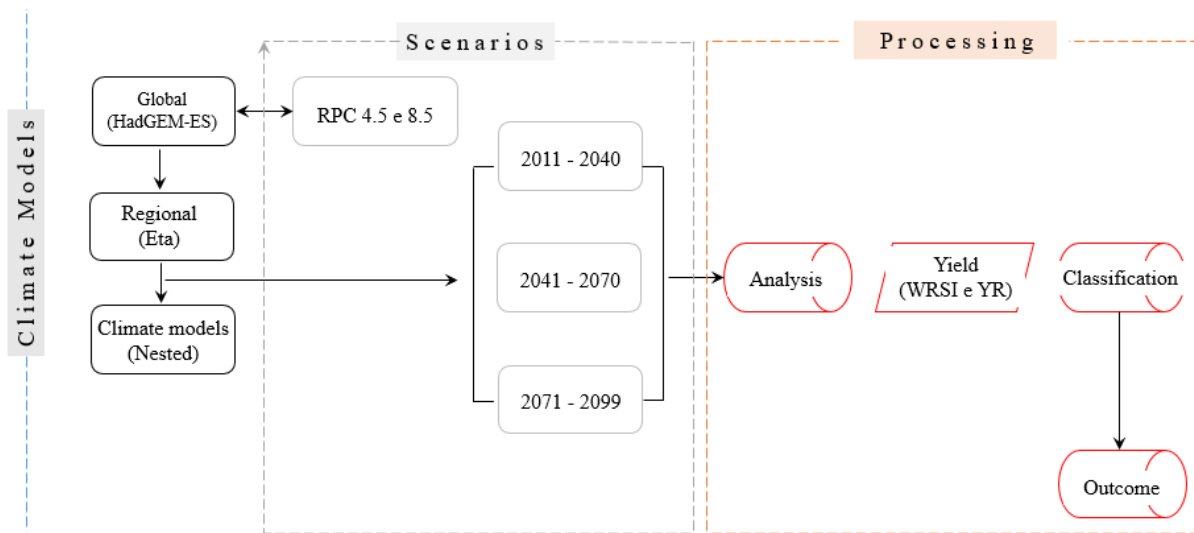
Climate Models

Scenarios

Processing

Global (HadGEM-ES)

RPC 4.5 e 8.5

Regional (Eta)

Climate models (Nested)

2011 - 2040

2041 - 2070

2071 - 2099

Analysis

Yield (WRSI e YR)

Classification

Outcome